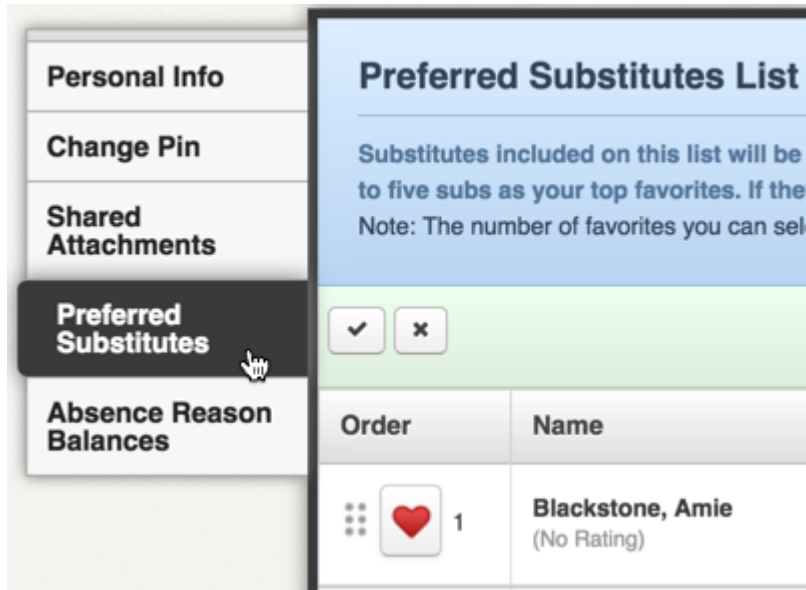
Personal Info

Change Pin

Shared Attachments

Preferred Substitutes

Absence Reason Balances

Preferred Substitutes List

Substitutes included on this list will be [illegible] to five subs as your top favorites. If the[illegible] Note: The number of favorites you can sel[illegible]

✔ ✖

| Order | Name |
|---|---|
| 1 | Blackstone, Amie (No Rating) |